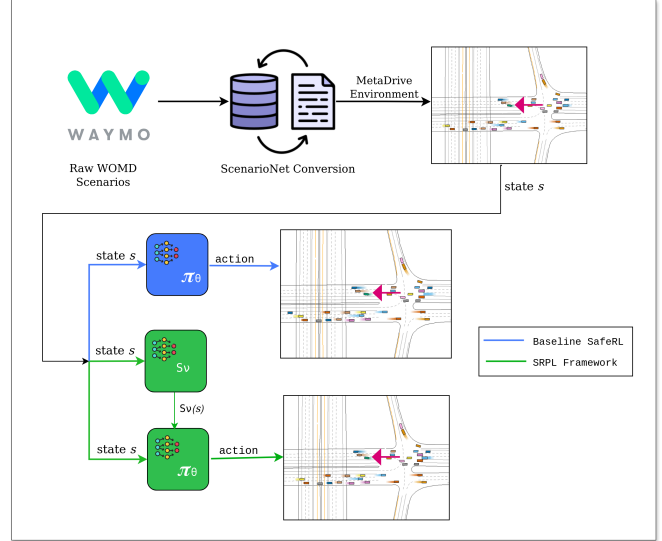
WAYMO

Raw WOMD Scenarios

ScenarioNet Conversion

MetaDrive Environment

state $s$

state $s$

$\pi_\theta$

action

state $s$

Sν

Sν(s)

state $s$

$\pi_\theta$

action

Baseline SafeRL

SRPL Framework